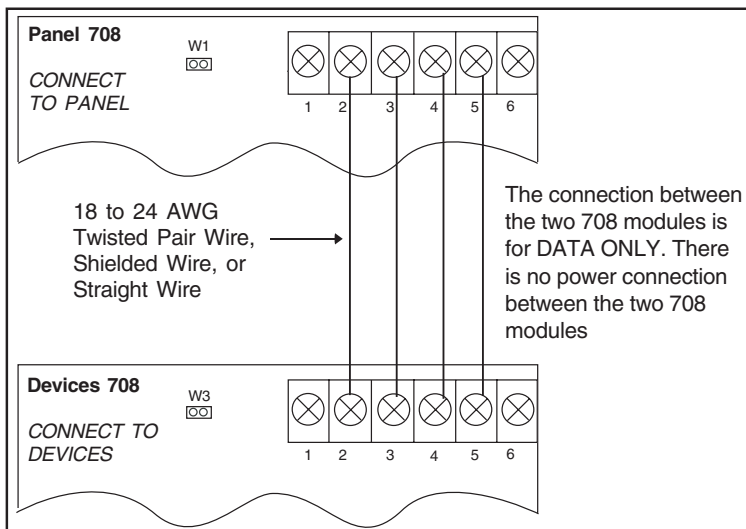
Panel 708

W1

CONNECT TO PANEL

1 2 3 4 5 6

18 to 24 AWG Twisted Pair Wire, Shielded Wire, or Straight Wire

The connection between the two 708 modules is for DATA ONLY. There is no power connection between the two 708 modules

Devices 708

W3

CONNECT TO DEVICES

1 2 3 4 5 6